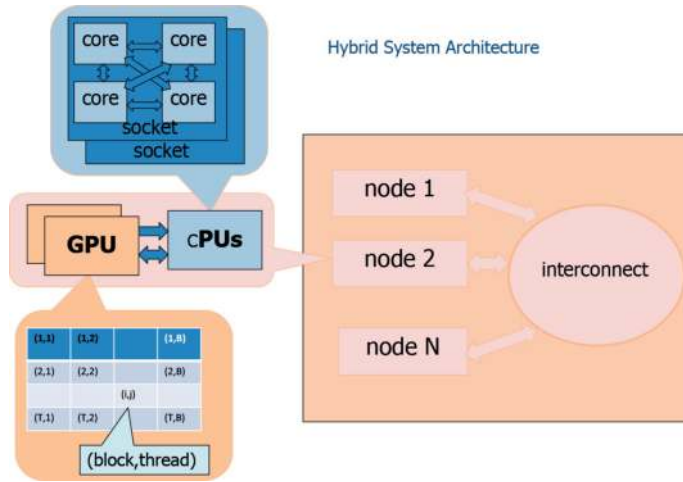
core
core
core
core
socket
socket

Hybrid System Architecture

GPU
CPUs

node 1
node 2
node N
interconnect

| (1,1) | (1,2) | | (1,B) |
|---|---|---|---|
| (2,1) | (2,2) | | (2,B) |
| | | (i,j) | |
| (T,1) | (T,2) | | (T,B) |

(block,thread)